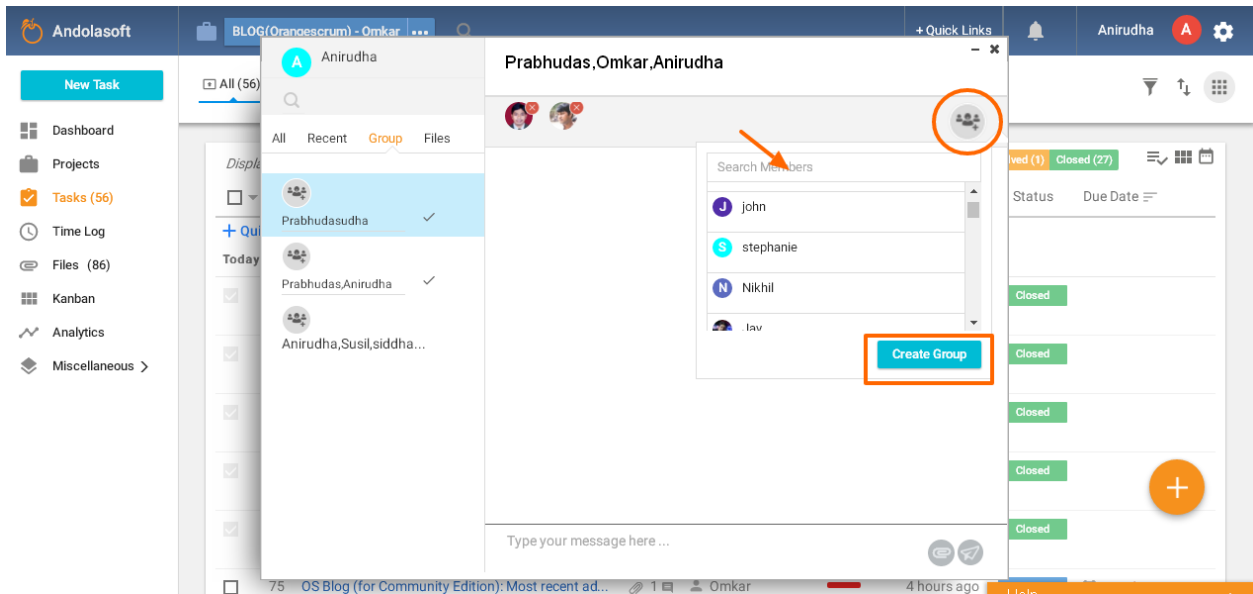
Andolasoft

BLOG(Orangescrum) - Omkar

+ Quick Links

Anirudha

New Task

All (56)

Dashboard
Projects
Tasks (56)
Time Log
Files (86)
Kanban
Analytics
Miscellaneous

Displ

Qui

Today

Anirudha

All Recent Group Files

Prabhudasudha

Prabhudas,Anirudha

Anirudha,Susil,siddha...

Prabhudas,Omkar,Anirudha

Search Members

john
stephanie
Nikhil
Jay

Create Group

Type your message here ...

ved (1) Closed (27)

Status Due Date

Closed
Closed
Closed
Closed
Closed

75 OS Blog (for Community Edition): Most recent ad... 1 Omkar 4 hours ago